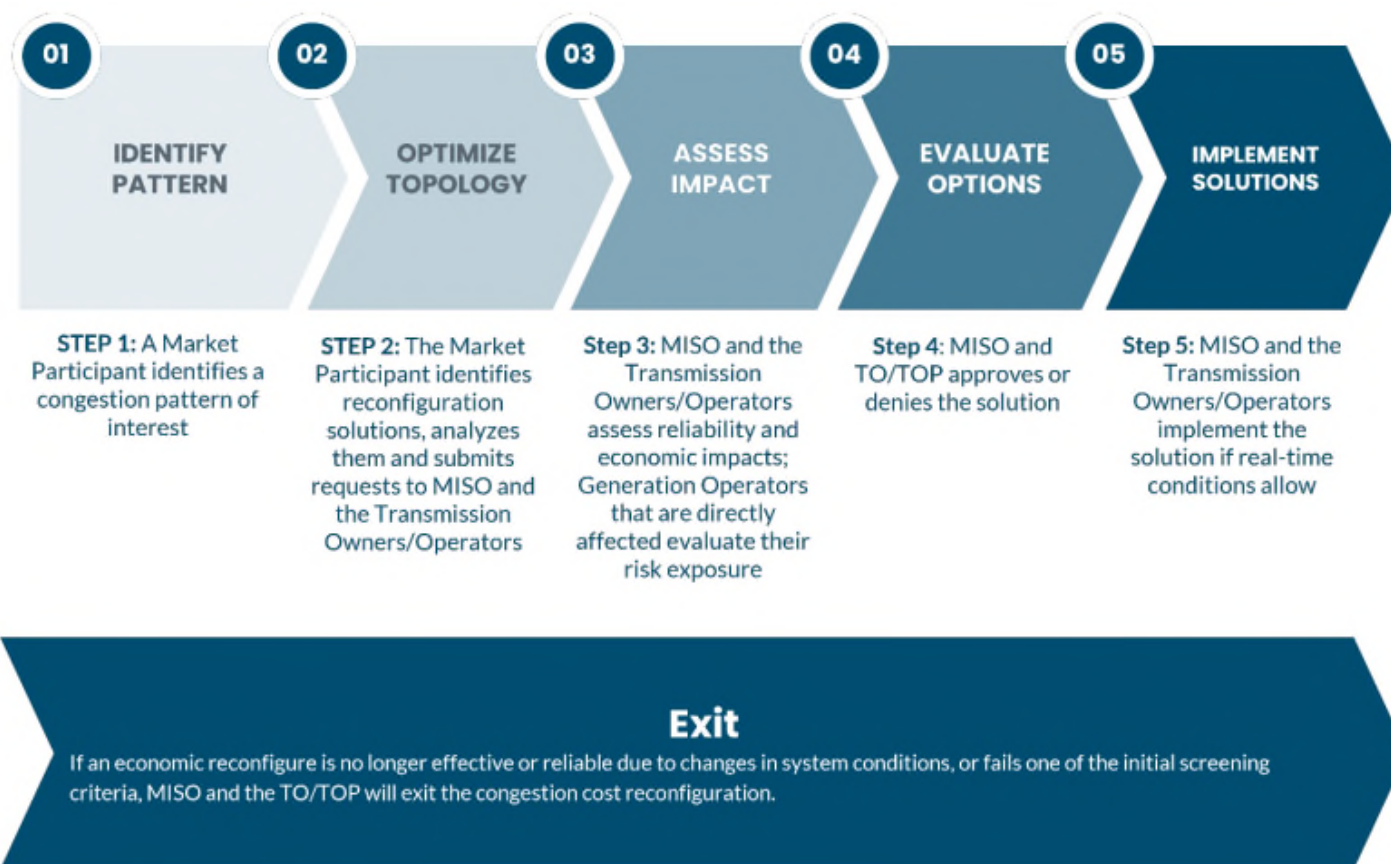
01

IDENTIFY PATTERN

02

OPTIMIZE TOPOLOGY

03

ASSESS IMPACT

04

EVALUATE OPTIONS

05

IMPLEMENT SOLUTIONS

STEP 1: A Market Participant identifies a congestion pattern of interest

STEP 2: The Market Participant identifies reconfiguration solutions, analyzes them and submits requests to MISO and the Transmission Owners/Operators

Step 3: MISO and the Transmission Owners/Operators assess reliability and economic impacts; Generation Operators that are directly affected evaluate their risk exposure

Step 4: MISO and TO/TOP approves or denies the solution

Step 5: MISO and the Transmission Owners/Operators implement the solution if real-time conditions allow

Exit

If an economic reconfigure is no longer effective or reliable due to changes in system conditions, or fails one of the initial screening criteria, MISO and the TO/TOP will exit the congestion cost reconfiguration.